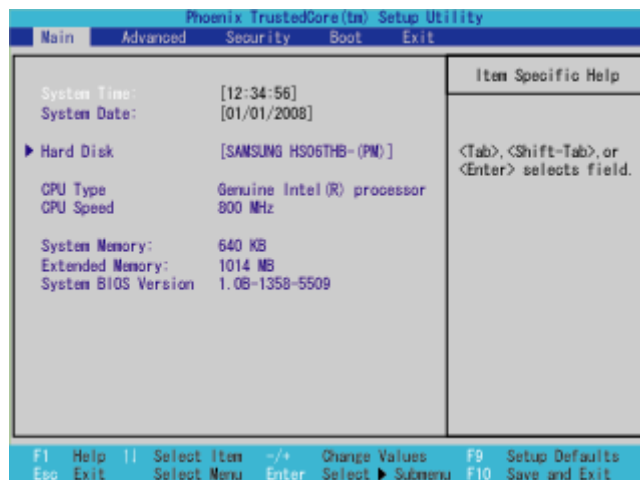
Phoenix TrustedCore(tm) Setup Utility

Main Advanced Security Boot Exit

System Time: [12:34:56]
System Date: [01/01/2008]

▶ Hard Disk [SAMSUNG HS06THB-(PM)]

CPU Type Genuine Intel(R) processor
CPU Speed 800 MHz

System Memory: 640 KB
Extended Memory: 1014 MB
System BIOS Version 1.0B-1358-5509

Item Specific Help

<Tab>, <Shift-Tab>, or <Enter> selects field.

F1 Help ↑↓ Select Item -/+ Change Values F9 Setup Defaults
Esc Exit Select Menu Enter Select ▶ Submenu F10 Save and Exit